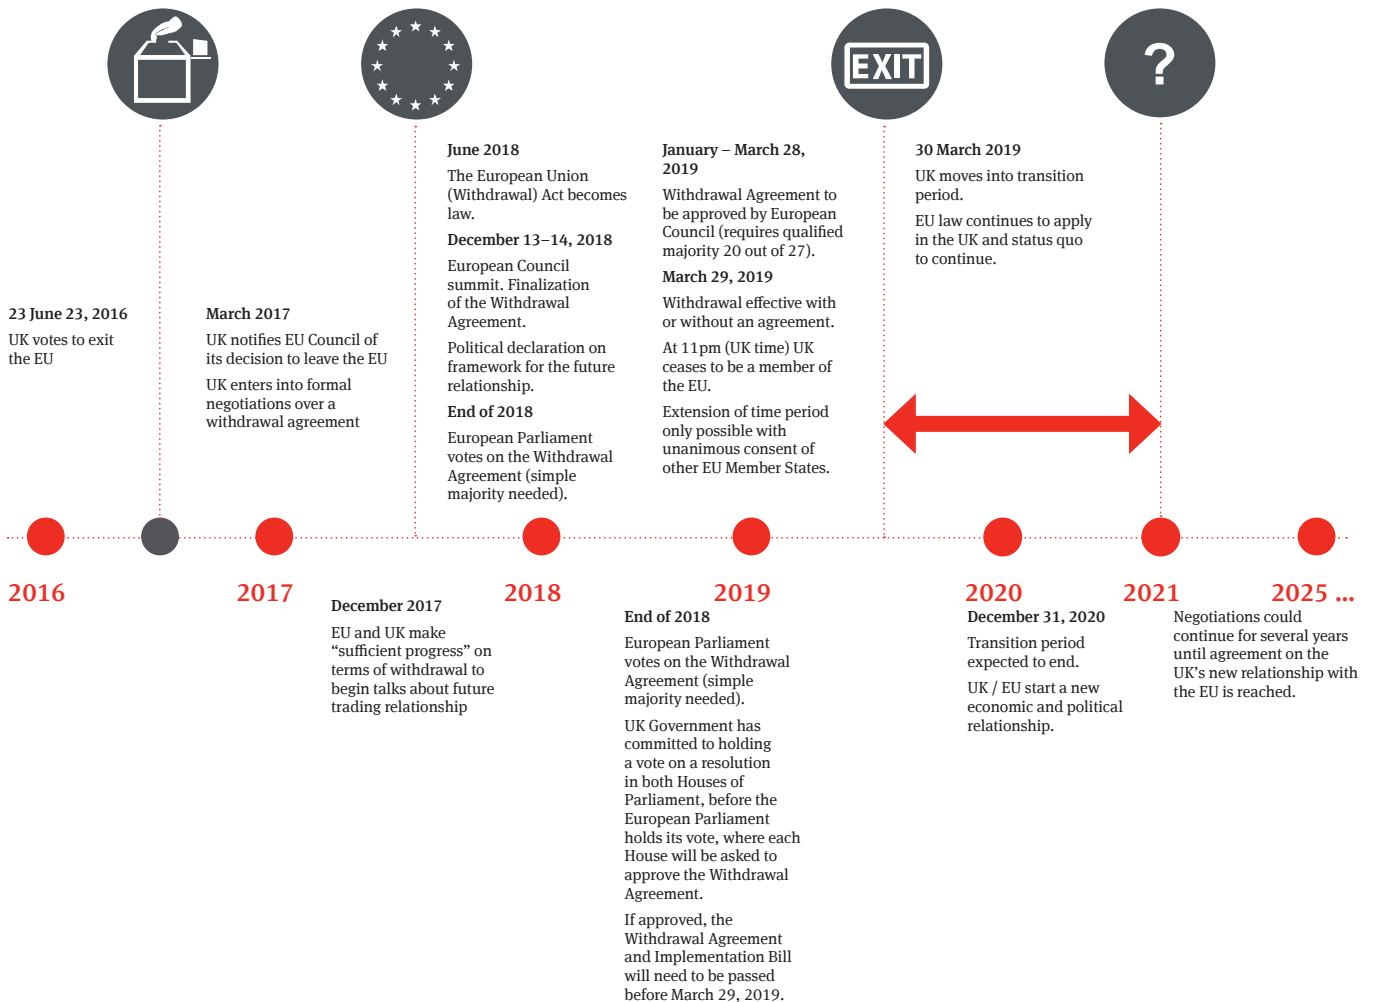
EXIT

?

23 June 23, 2016
UK votes to exit the EU

March 2017
UK notifies EU Council of its decision to leave the EU
UK enters into formal negotiations over a withdrawal agreement

June 2018
The European Union (Withdrawal) Act becomes law.
December 13–14, 2018
European Council summit. Finalization of the Withdrawal Agreement.
Political declaration on framework for the future relationship.
End of 2018
European Parliament votes on the Withdrawal Agreement (simple majority needed).

January – March 28, 2019
Withdrawal Agreement to be approved by European Council (requires qualified majority 20 out of 27).
March 29, 2019
Withdrawal effective with or without an agreement.
At 11pm (UK time) UK ceases to be a member of the EU.
Extension of time period only possible with unanimous consent of other EU Member States.

30 March 2019
UK moves into transition period.
EU law continues to apply in the UK and status quo to continue.

2016

2017

December 2017
EU and UK make “sufficient progress” on terms of withdrawal to begin talks about future trading relationship

2018

2019
End of 2018
European Parliament votes on the Withdrawal Agreement (simple majority needed).
UK Government has committed to holding a vote on a resolution in both Houses of Parliament, before the European Parliament holds its vote, where each House will be asked to approve the Withdrawal Agreement.
If approved, the Withdrawal Agreement and Implementation Bill will need to be passed before March 29, 2019.

2020
December 31, 2020
Transition period expected to end.
UK / EU start a new economic and political relationship.

2021

2025 ...
Negotiations could continue for several years until agreement on the UK’s new relationship with the EU is reached.